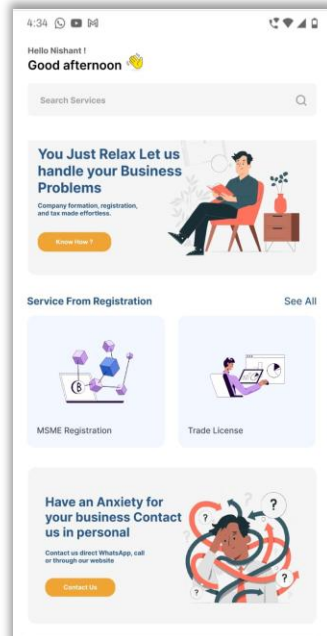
4:34

Hello Nishant !
Good afternoon 👋

Search Services

You Just Relax Let us handle your Business Problems

Company formation, registration, and tax made effortless.

Know How ?

Service From Registration

See All

MSME Registration

Trade License

Have an Anxiety for your business Contact us in personal

Contact us direct WhatsApp, call or through our website

Contact Us